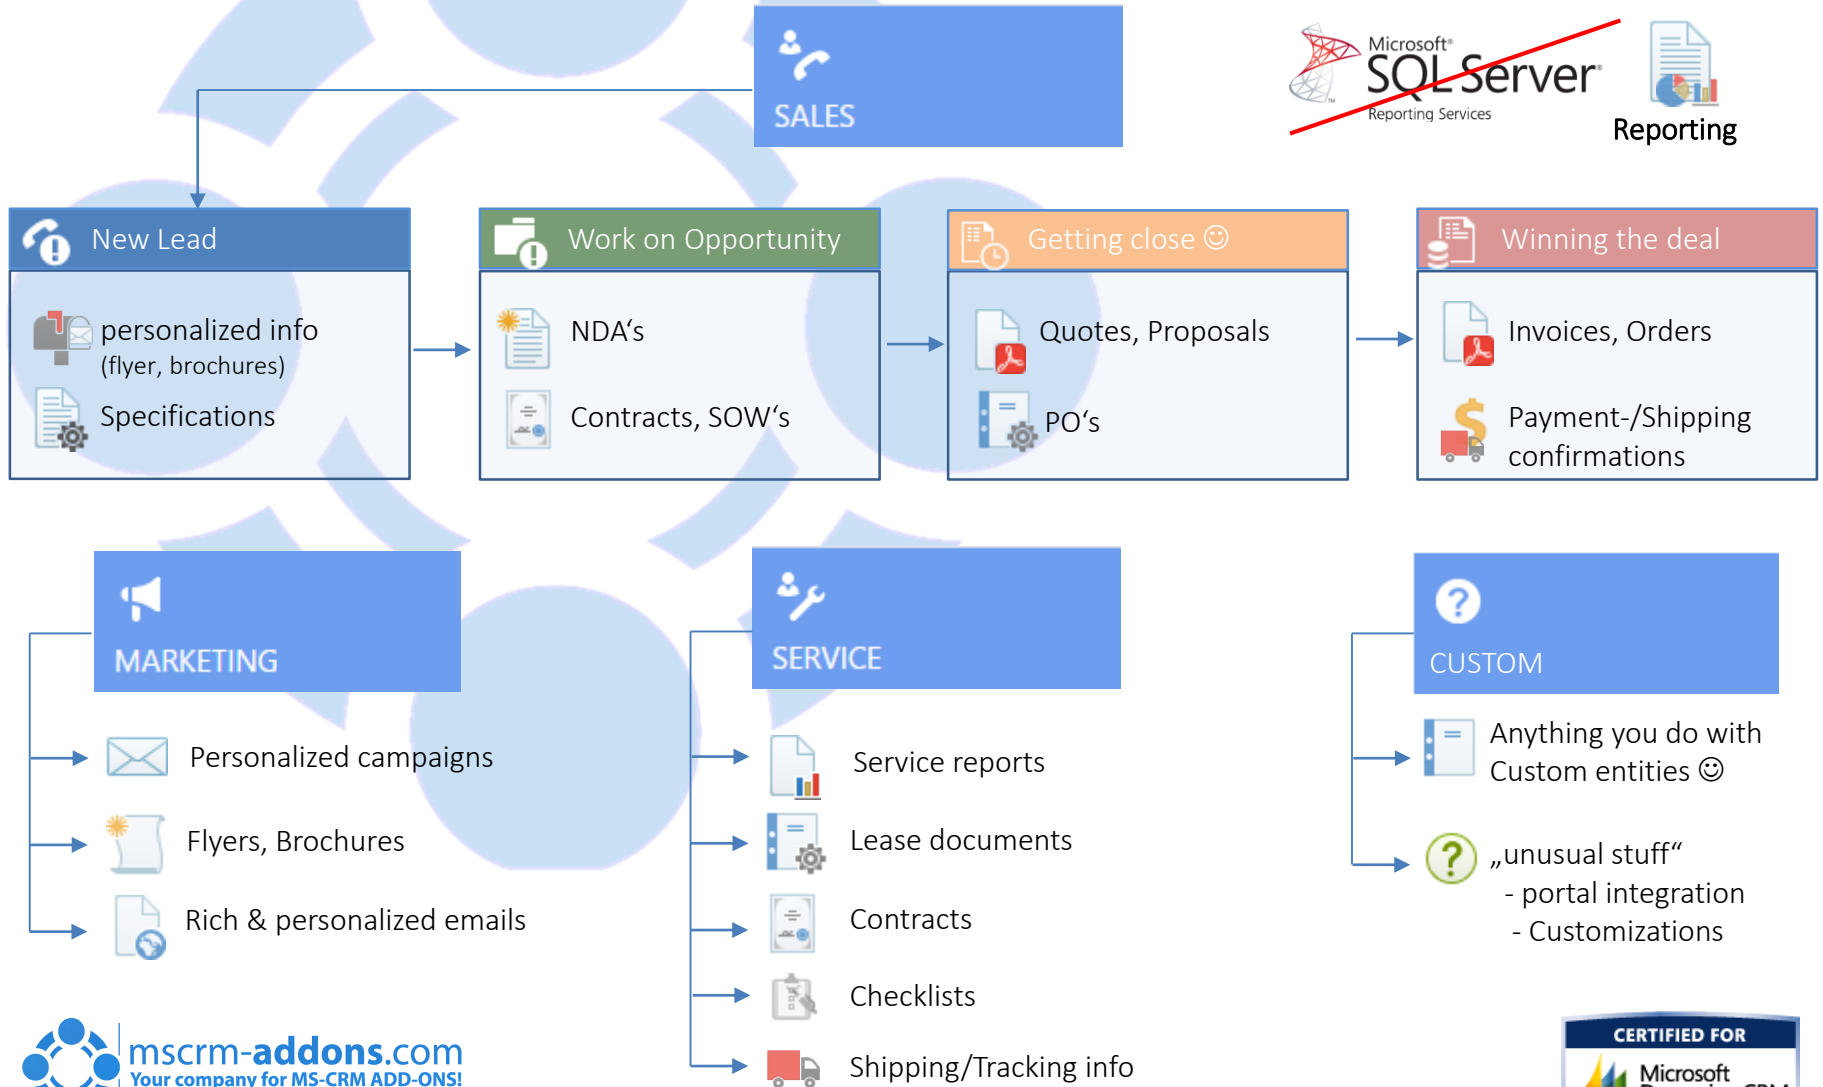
SALES

Microsoft SQL Server Reporting Services

Reporting

New Lead

personalized info (flyer, brochures)

Specifications

Work on Opportunity

NDA's

Contracts, SOW's

Getting close ☺

Quotes, Proposals

PO's

Winning the deal

Invoices, Orders

Payment-/Shipping confirmations

MARKETING

Personalized campaigns

Flyers, Brochures

Rich & personalized emails

SERVICE

Service reports

Lease documents

Contracts

Checklists

Shipping/Tracking info

CUSTOM

Anything you do with Custom entities ☺

„unusual stuff"
- portal integration
- Customizations

mscrm-addons.com
Your company for MS-CRM ADD-ONS!

CERTIFIED FOR
Microsoft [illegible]